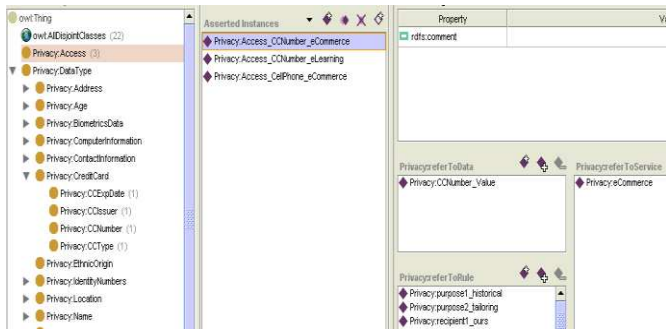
owl:Thing
owl:AllDisjointClasses (22)
Privacy:Access (3)
Privacy:DataType
Privacy:Address
Privacy:Age
Privacy:BiometricsData
Privacy:ComputerInformation
Privacy:ContactInformation
Privacy:CreditCard
Privacy:CCExpDate (1)
Privacy:CCIssuer (1)
Privacy:CCNumber (1)
Privacy:CCType (1)
Privacy:EthnicOrigin
Privacy:IdentityNumbers
Privacy:Location
Privacy:Name

Asserted Instances
Privacy:Access_CCNumber_eCommerce
Privacy:Access_CCNumber_eLearning
Privacy:Access_CellPhone_eCommerce

Property
V
rdfs:comment

Privacy:referToData
Privacy:CCNumber_Value

Privacy:referToService
Privacy:eCommerce

Privacy:referToRule
Privacy:purpose1_historical
Privacy:purpose2_tailoring
Privacy:recipient1_ours